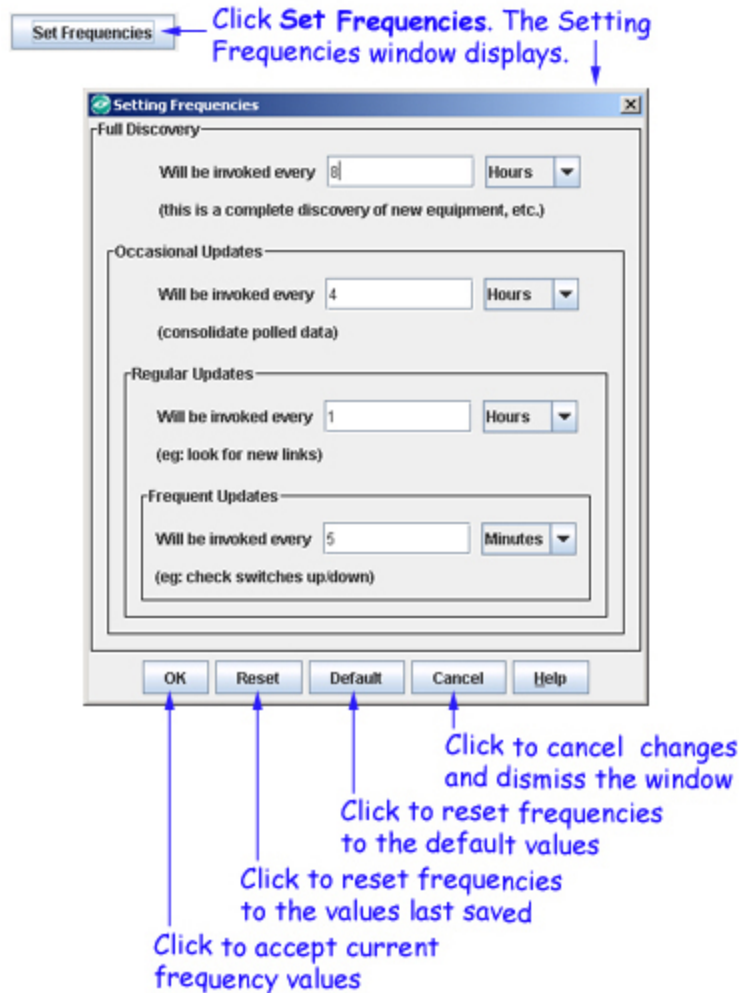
Set Frequencies

Click **Set Frequencies**. The Setting Frequencies window displays.

Setting Frequencies

Full Discovery

Will be invoked every 8 Hours

(this is a complete discovery of new equipment, etc.)

Occasional Updates

Will be invoked every 4 Hours

(consolidate polled data)

Regular Updates

Will be invoked every 1 Hours

(eg: look for new links)

Frequent Updates

Will be invoked every 5 Minutes

(eg: check switches up/down)

OK Reset Default Cancel Help

Click to cancel changes and dismiss the window

Click to reset frequencies to the default values

Click to reset frequencies to the values last saved

Click to accept current frequency values